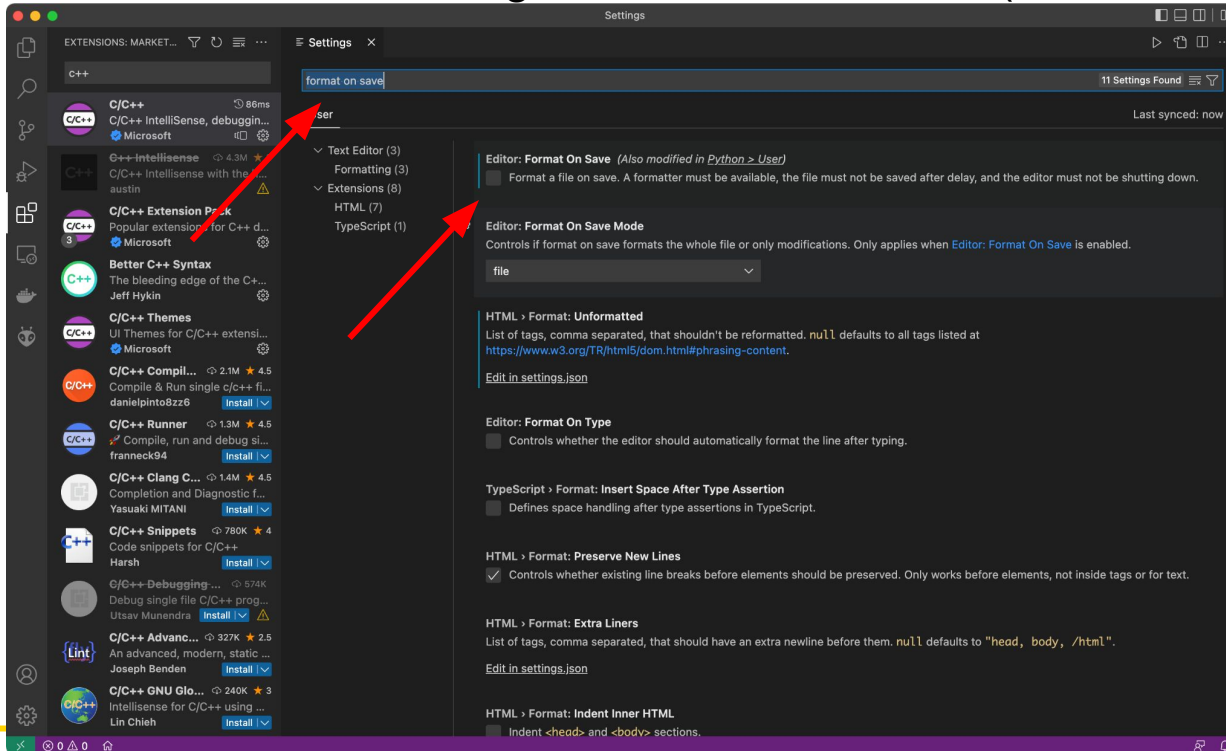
Settings

EXTENSIONS: MARKET...

C++

C/C++
86ms
C/C++ IntelliSense, debuggin...
Microsoft

C++ Intellisense
4.3M
C/C++ Intellisense with the...
austin

C/C++ Extension Pack
Popular extensions for C++ d...
Microsoft
3

Better C++ Syntax
The bleeding edge of the C+...
Jeff Hykin

C/C++ Themes
UI Themes for C/C++ extensi...
Microsoft

C/C++ Compil...
2.1M ★ 4.5
Compile & Run single c/c++ fi...
danielpinto8zz6
Install

C/C++ Runner
1.3M ★ 4.5
Compile, run and debug si...
franneck94
Install

C/C++ Clang C...
1.4M ★ 4.5
Completion and Diagnostic f...
Yasuaki MITANI
Install

C/C++ Snippets
780K ★ 4
Code snippets for C/C++
Harsh
Install

C/C++ Debugging ...
574K
Debug single file C/C++ prog...
Utsav Munendra
Install

C/C++ Advanc...
327K ★ 2.5
An advanced, modern, static ...
Joseph Benden
Install

C/C++ GNU Glo...
240K ★ 3
Intellisense for C/C++ using ...
Lin Chieh
Install

Settings ×

format on save
11 Settings Found

User
Last synced: now

Text Editor (3)
Formatting (3)
Extensions (8)
HTML (7)
TypeScript (1)

Editor: Format On Save (Also modified in Python > User)
Format a file on save. A formatter must be available, the file must not be saved after delay, and the editor must not be shutting down.

Editor: Format On Save Mode
Controls if format on save formats the whole file or only modifications. Only applies when Editor: Format On Save is enabled.
file

HTML › Format: Unformatted
List of tags, comma separated, that shouldn't be reformatted. null defaults to all tags listed at https://www.w3.org/TR/html5/dom.html#phrasing-content.
Edit in settings.json

Editor: Format On Type
Controls whether the editor should automatically format the line after typing.

TypeScript › Format: Insert Space After Type Assertion
Defines space handling after type assertions in TypeScript.

HTML › Format: Preserve New Lines
Controls whether existing line breaks before elements should be preserved. Only works before elements, not inside tags or for text.

HTML › Format: Extra Liners
List of tags, comma separated, that should have an extra newline before them. null defaults to "head, body, /html".
Edit in settings.json

HTML › Format: Indent Inner HTML
Indent <head> and <body> sections.

⊗ 0 ⚠ 0